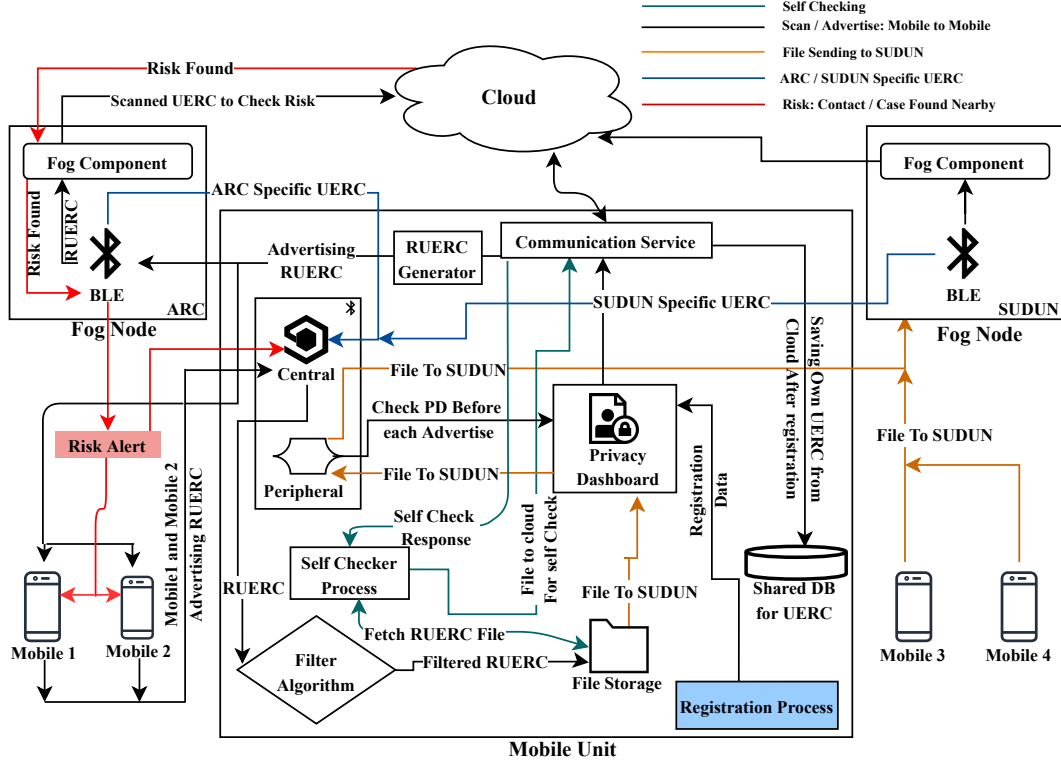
Self Checking
Scan / Advertise: Mobile to Mobile
File Sending to SUDUN
ARC / SUDUN Specific UERC
Risk: Contact / Case Found Nearby

Risk Found
Scanned UERC to Check Risk
Cloud

Fog Component
Risk Found
RUERC
BLE
ARC
Fog Node
ARC Specific UERC
Advertising RUERC
RUERC Generator
Communication Service
SUDUN Specific UERC
Central
Peripheral
File To SUDUN
Check PD Before each Advertise
File To SUDUN
Privacy Dashboard
Saving Own UERC from Cloud After registration
Registration Data
Risk Alert
Mobile1 and Mobile 2 Advertising RUERC
Self Check Response
File to cloud For self Check
Self Checker Process
RUERC
Mobile 1
Mobile 2
Filter Algorithm
Fetch RUERC File
Filtered RUERC
File To SUDUN
File Storage
Shared DB for UERC
Registration Process
Mobile Unit

Fog Component
BLE
SUDUN
Fog Node
File To SUDUN
Mobile 3
Mobile 4